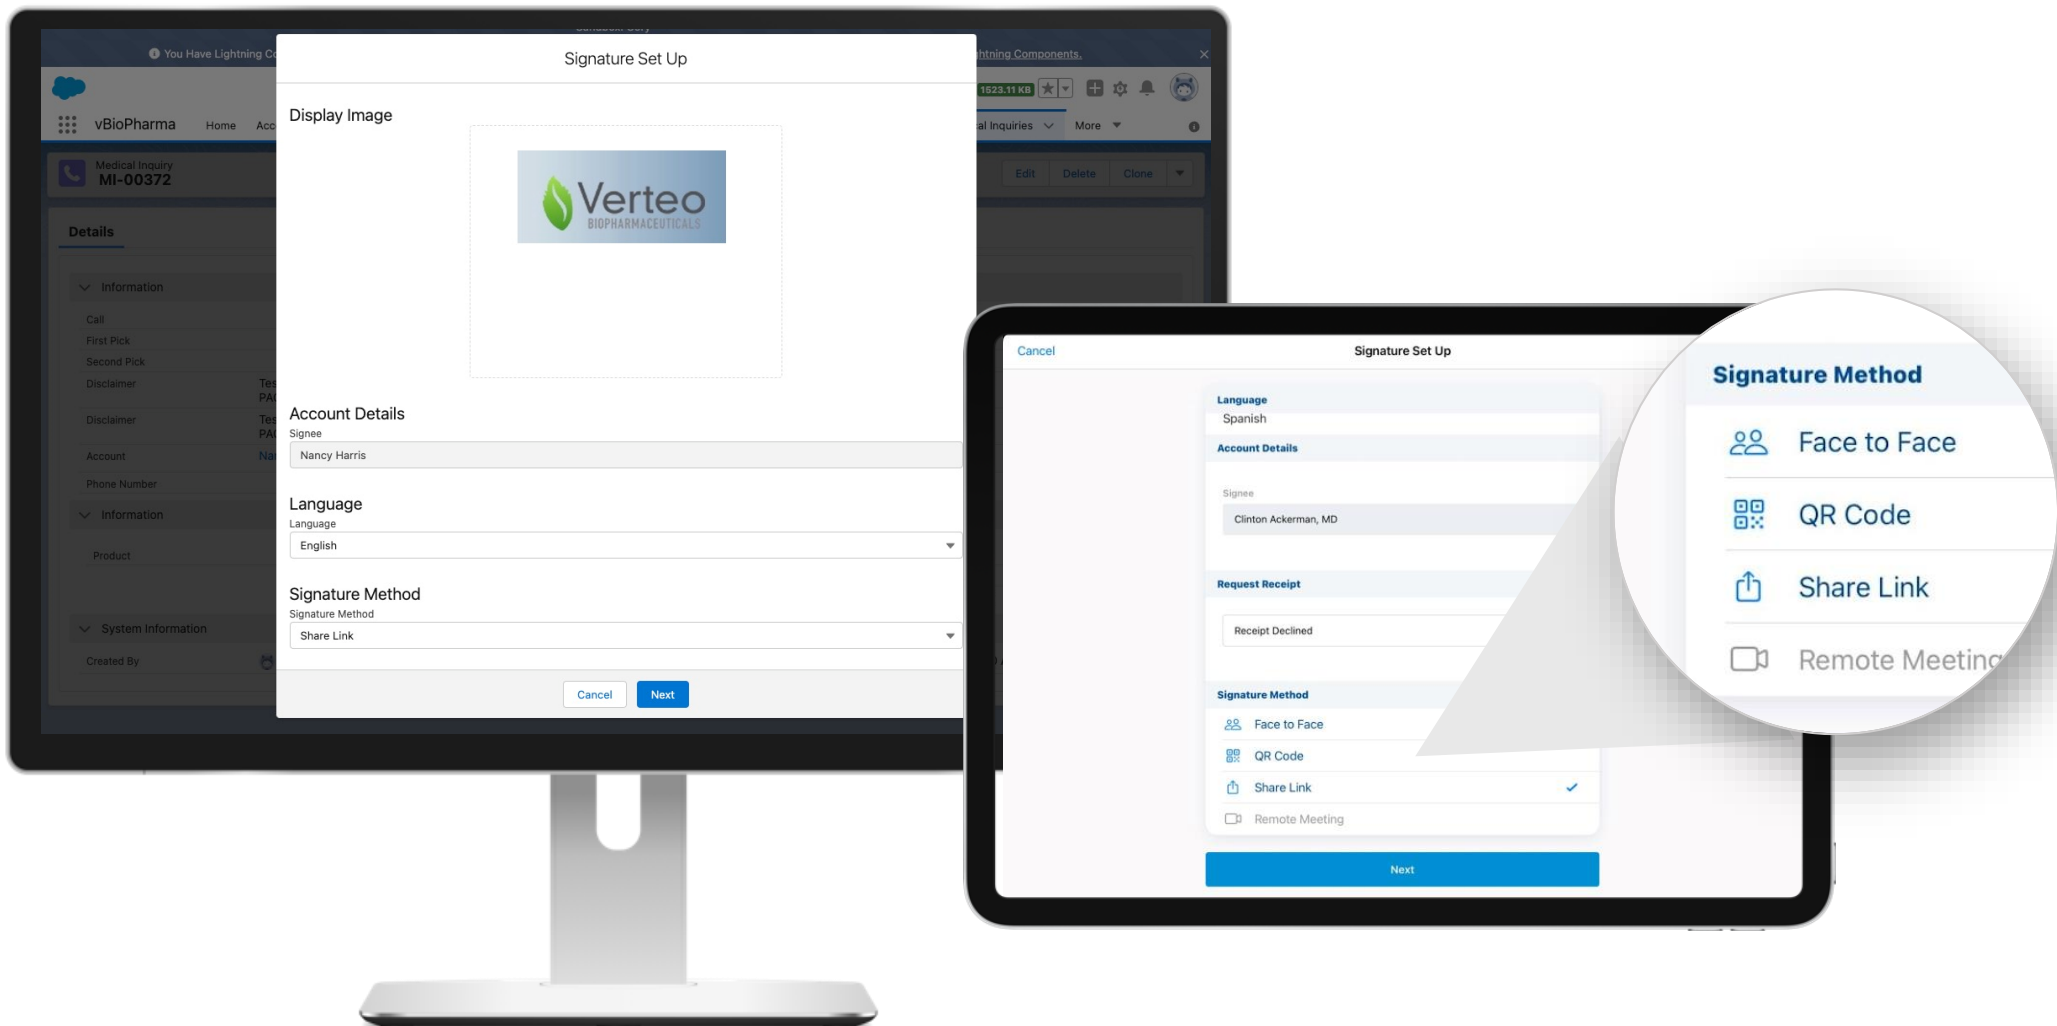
You Have Lightning C

ghtning Components.

1523.11 KB

vBioPharma Home Acc

al Inquiries More

Medical Inquiry
MI-00372

Edit Delete Clone

Details

Information

Call
First Pick
Second Pick
Disclaimer
Disclaimer
Account
Phone Number

Information

Product

System Information

Created By

Signature Set Up

Display Image

Verteo
BIOPHARMACEUTICALS

Account Details
Signee
Nancy Harris

Language
Language
English

Signature Method
Signature Method
Share Link

Cancel Next

Cancel

Signature Set Up

Language
Spanish

Account Details

Signee
Clinton Ackerman, MD

Request Receipt

Receipt Declined

Signature Method
Face to Face
QR Code
Share Link
Remote Meeting

Next

Signature Method
Face to Face
QR Code
Share Link
Remote Meeting